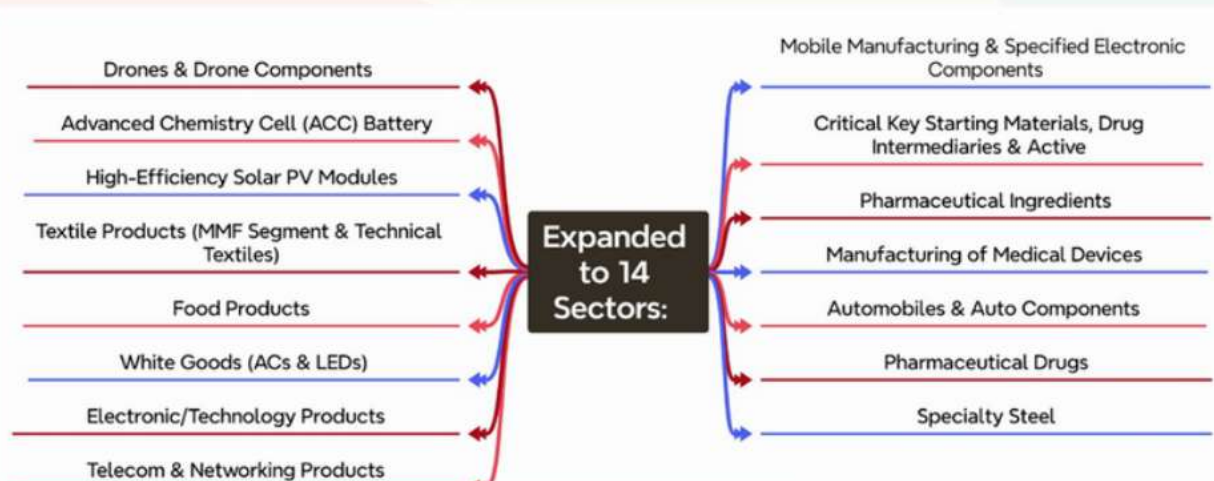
Drones & Drone Components

Advanced Chemistry Cell (ACC) Battery

High-Efficiency Solar PV Modules

Textile Products (MMF Segment & Technical Textiles)

Food Products

White Goods (ACs & LEDs)

Electronic/Technology Products

Telecom & Networking Products

Expanded to 14 Sectors:

Mobile Manufacturing & Specified Electronic Components

Critical Key Starting Materials, Drug Intermediaries & Active

Pharmaceutical Ingredients

Manufacturing of Medical Devices

Automobiles & Auto Components

Pharmaceutical Drugs

Specialty Steel